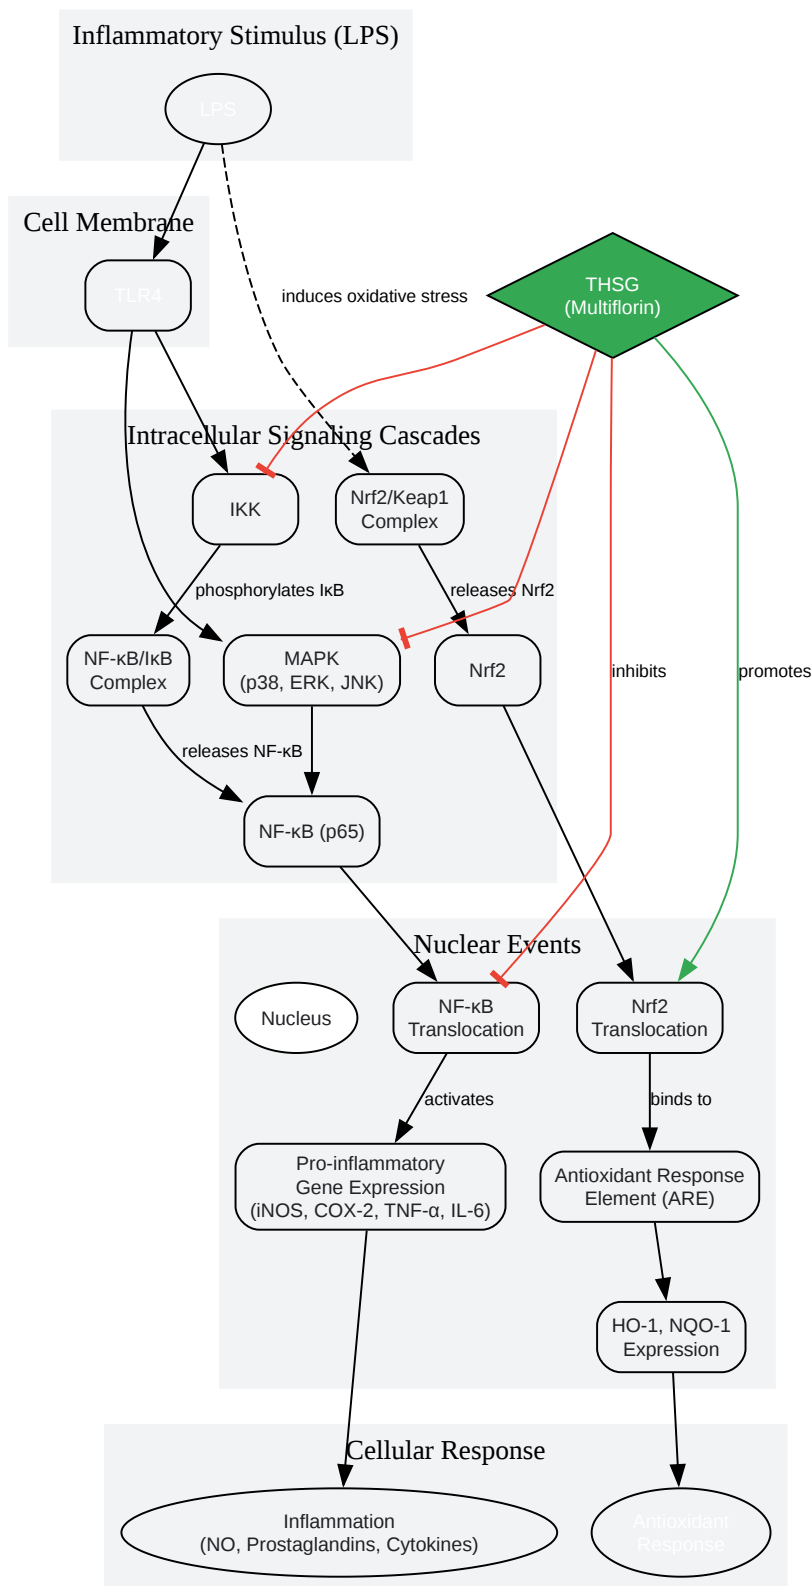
Inflammatory Stimulus (LPS)

LPS

Cell Membrane

TLR4

induces oxidative stress

THSG
(Multiflorin)

Intracellular Signaling Cascades

IKK

Nrf2/Keap1
Complex

phosphorylates IκB

releases Nrf2

NF-κB/IκB
Complex

MAPK
(p38, ERK, JNK)

Nrf2

inhibits

promotes

releases NF-κB

NF-κB (p65)

Nuclear Events

Nucleus

NF-κB
Translocation

Nrf2
Translocation

activates

binds to

Pro-inflammatory
Gene Expression
(iNOS, COX-2, TNF-α, IL-6)

Antioxidant Response
Element (ARE)

HO-1, NQO-1
Expression

Cellular Response

Inflammation
(NO, Prostaglandins, Cytokines)

Antioxidant
Response